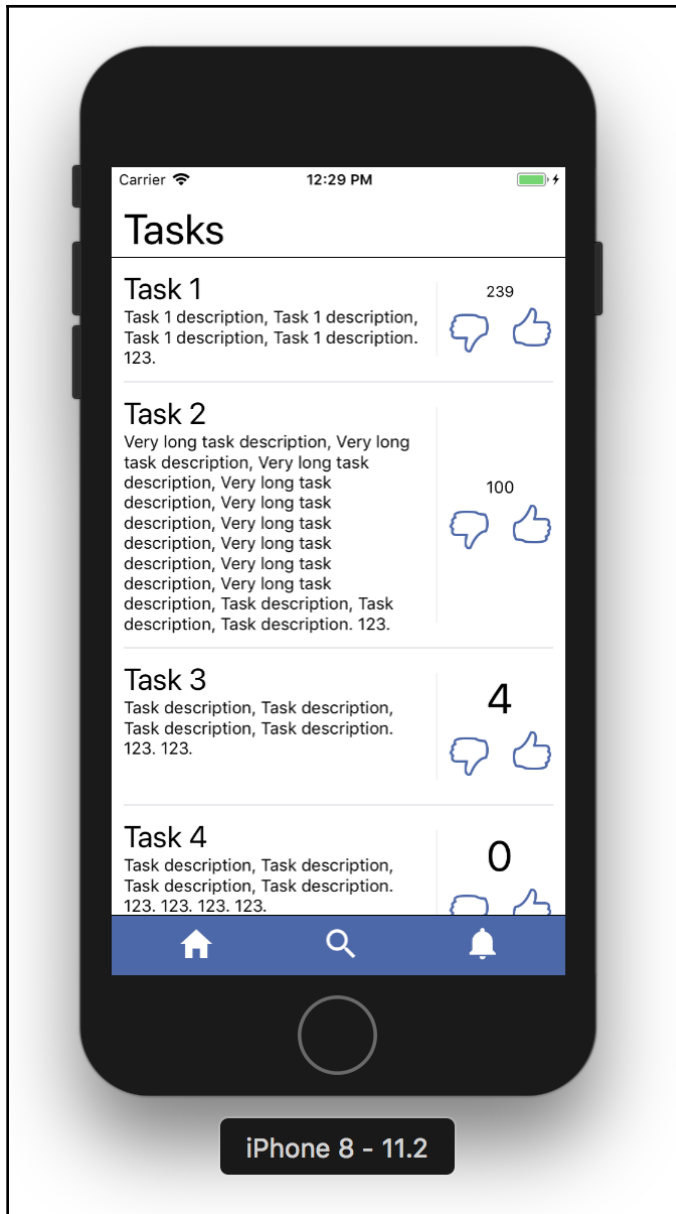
Carrier 12:29 PM

Tasks

Task 1
Task 1 description, Task 1 description, Task 1 description, Task 1 description. 123.

239

Task 2
Very long task description, Very long task description, Very long task description, Very long task description, Very long task description, Very long task description, Very long task description, Very long task description, Task description, Task description, Task description. 123.

100

Task 3
Task description, Task description, Task description, Task description. 123. 123.

4

Task 4
Task description, Task description, Task description, Task description. 123. 123. 123. 123.

0

iPhone 8 - 11.2